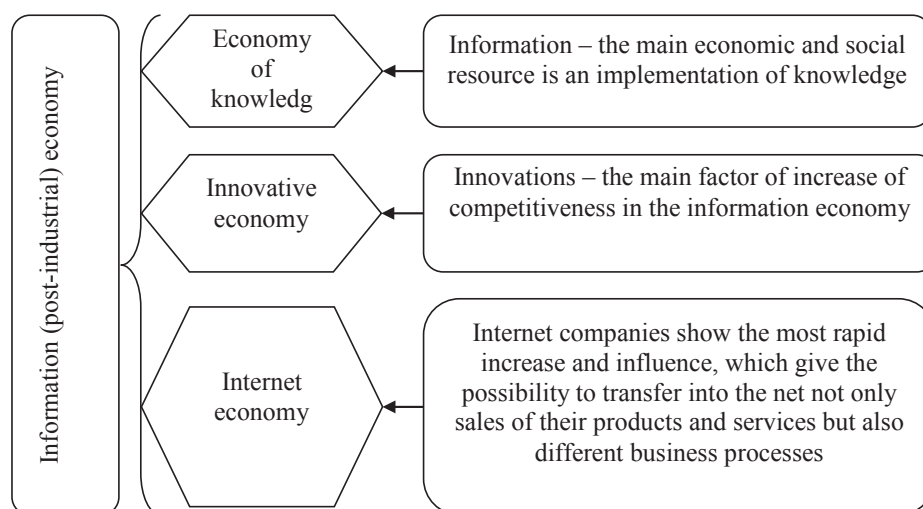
Information (post-industrial) economy

Economy of knowledg

Information – the main economic and social resource is an implementation of knowledge

Innovative economy

Innovations – the main factor of increase of competitiveness in the information economy

Internet economy

Internet companies show the most rapid increase and influence, which give the possibility to transfer into the net not only sales of their products and services but also different business processes